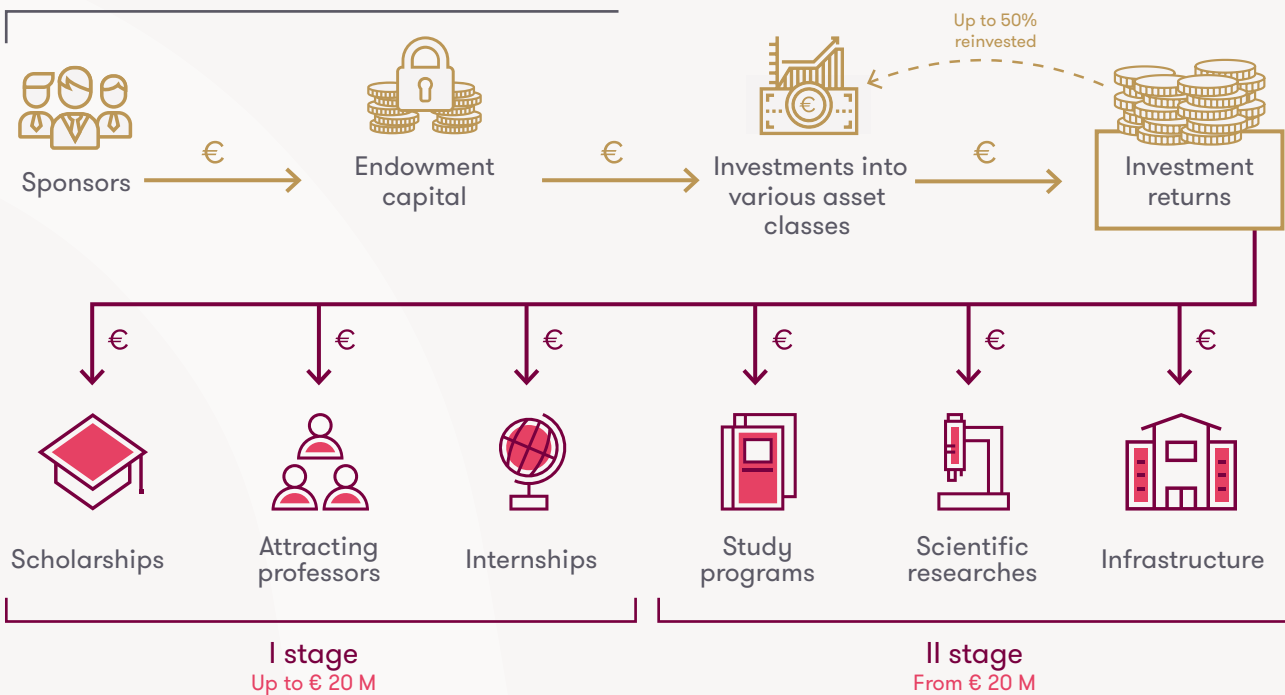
Up to 50% reinvested

Sponsors

€

Endowment capital

€

Investments into various asset classes

€

Investment returns

€ € € € € €

Scholarships

Attracting professors

Internships

Study programs

Scientific researches

Infrastructure

I stage
Up to € 20 M

II stage
From € 20 M